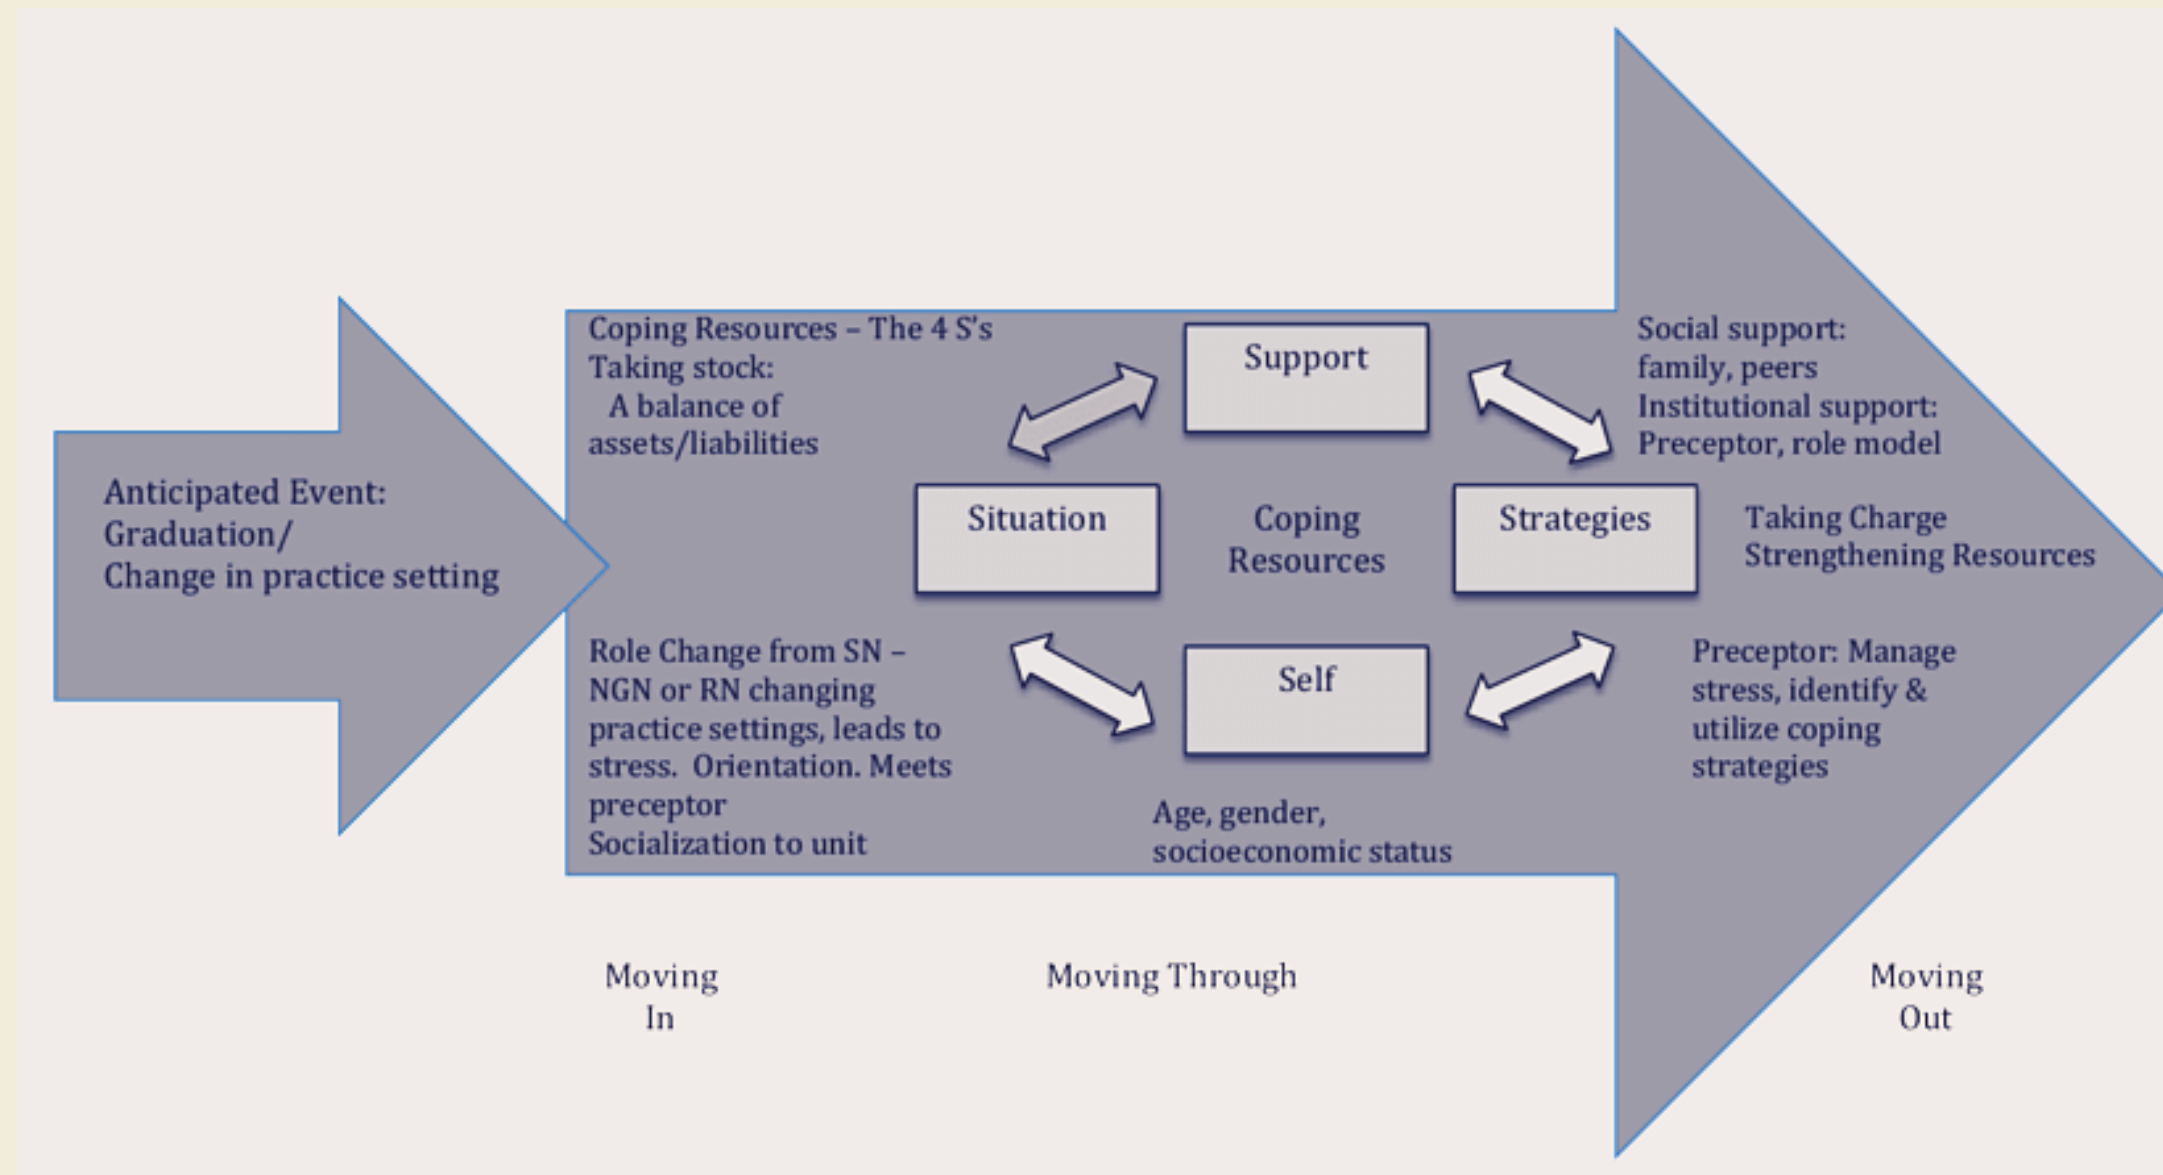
Anticipated Event: Graduation/
Change in practice setting

Coping Resources – The 4 S's
Taking stock:
A balance of assets/liabilities

Support

Social support: family, peers
Institutional support: Preceptor, role model

Situation

Coping Resources

Strategies

Taking Charge
Strengthening Resources

Role Change from SN – NGN or RN changing practice settings, leads to stress. Orientation. Meets preceptor
Socialization to unit

Self

Age, gender, socioeconomic status

Preceptor: Manage stress, identify & utilize coping strategies

Moving In

Moving Through

Moving Out